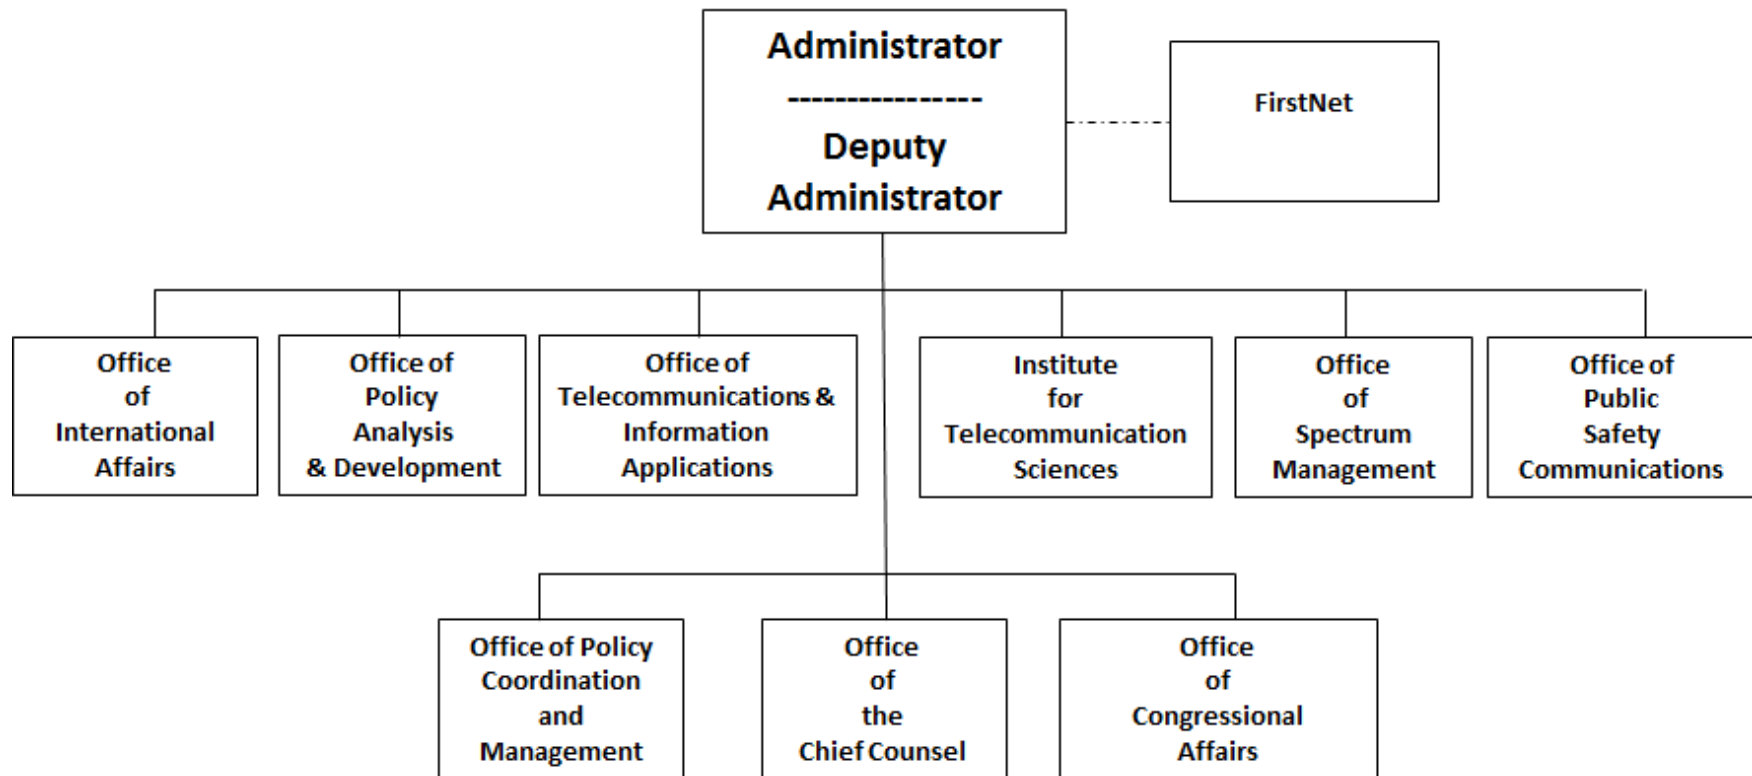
Administrator
----------------
Deputy Administrator

FirstNet

Office of International Affairs

Office of Policy Analysis & Development

Office of Telecommunications & Information Applications

Institute for Telecommunication Sciences

Office of Spectrum Management

Office of Public Safety Communications

Office of Policy Coordination and Management

Office of the Chief Counsel

Office of Congressional Affairs